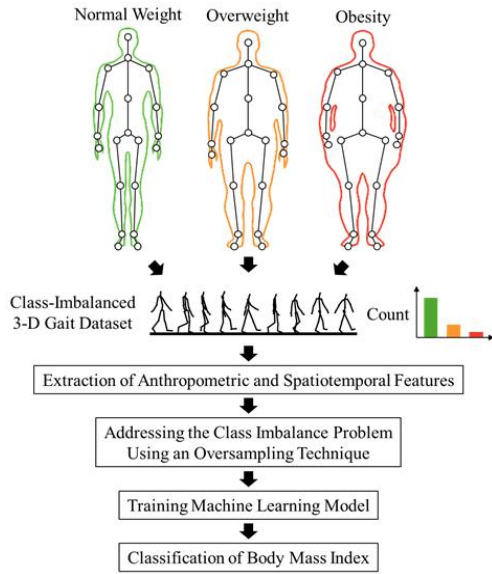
Normal Weight
Overweight
Obesity

Class-Imbalanced 3-D Gait Dataset

Count

Extraction of Anthropometric and Spatiotemporal Features

Addressing the Class Imbalance Problem Using an Oversampling Technique

Training Machine Learning Model

Classification of Body Mass Index